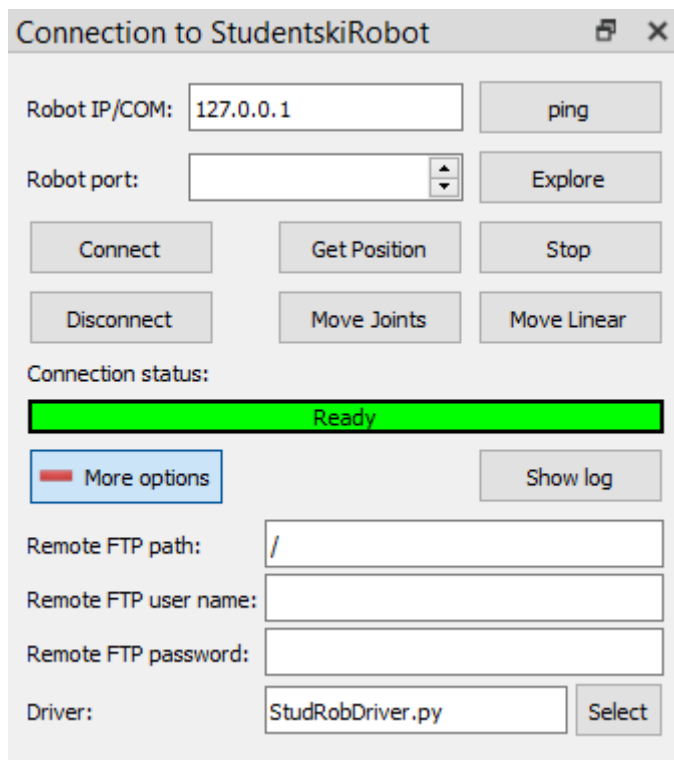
Connection to StudentskiRobot

Robot IP/COM: 127.0.0.1 ping

Robot port: Explore

Connect Get Position Stop

Disconnect Move Joints Move Linear

Connection status:

Ready

More options Show log

Remote FTP path: /

Remote FTP user name:

Remote FTP password:

Driver: StudRobDriver.py Select